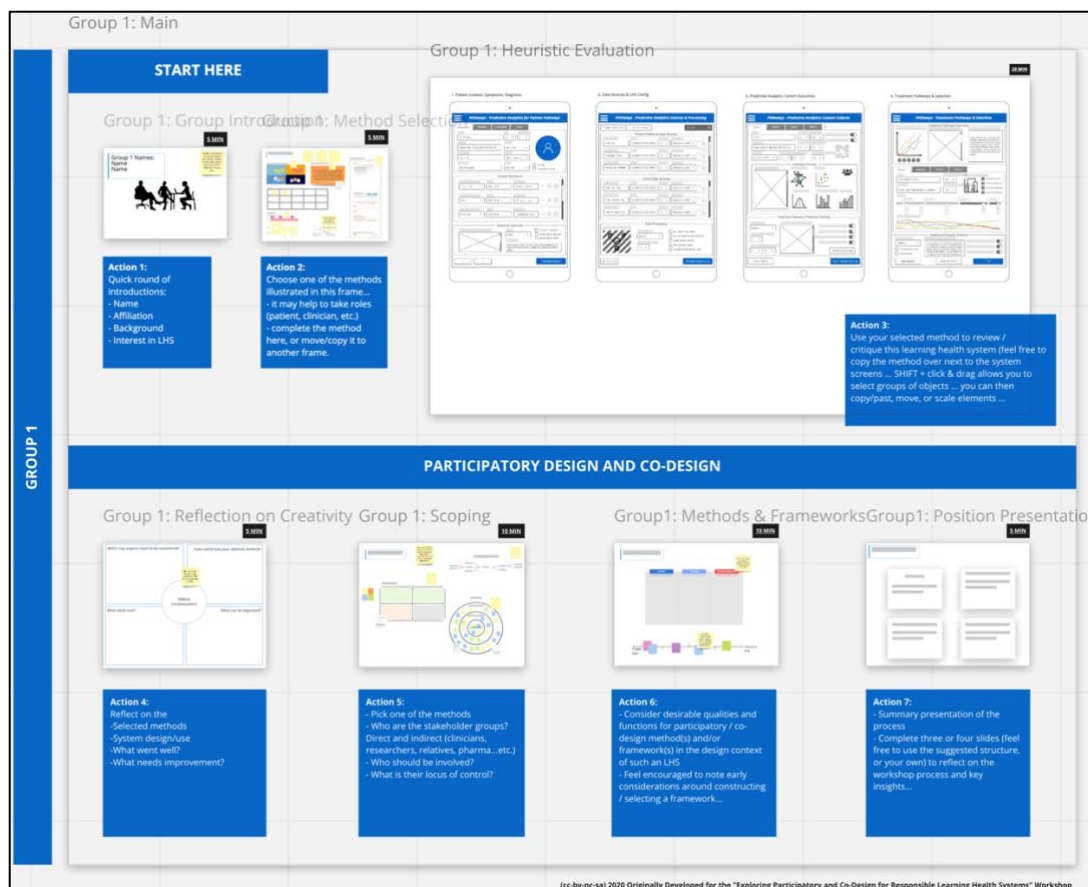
Group 1: Main

GROUP 1

START HERE

Group 1: Heuristic Evaluation

20 MIN

Group 1: Group Introduction

5 MIN

Group 1: Method Selection

5 MIN

Group 1 Names:
Name
Name

Action 1:
Quick round of introductions:
- Name
- Affiliation
- Background
- Interest in LHS

Action 2:
Choose one of the methods illustrated in this frame...
- it may help to take roles (patient, clinician, etc.)
- complete the method here, or move/copy it to another frame.

Action 3:
Use your selected method to review / critique this learning health system (feel free to copy the method over next to the system screens ... SHIFT + click & drag allows you to select groups of objects ... you can then copy/past, move, or scale elements ...

PARTICIPATORY DESIGN AND CO-DESIGN

Group 1: Reflection on Creativity

5 MIN

Group 1: Scoping

10 MIN

Group1: Methods & Frameworks

10 MIN

Group1: Position Presentatio

5 MIN

Action 4:
Reflect on the
-Selected methods
-System design/use
-What went well?
-What needs improvement?

Action 5:
- Pick one of the methods
- Who are the stakeholder groups? Direct and indirect (clinicians, researchers, relatives, pharma...etc.)
- Who should be involved?
- What is their locus of control?

Action 6:
- Consider desirable qualities and functions for participatory / co-design method(s) and/or framework(s) in the design context of such an LHS
- Feel encouraged to note early considerations around constructing / selecting a framework...

Action 7:
- Summary presentation of the process
- Complete three or four slides (feel free to use the suggested structure, or your own) to reflect on the workshop process and key insights...

(cc-by-nc-sa) 2020 Originally Developed for the "Exploring Participatory and Co-Design for Responsible Learning Health Systems" Workshop